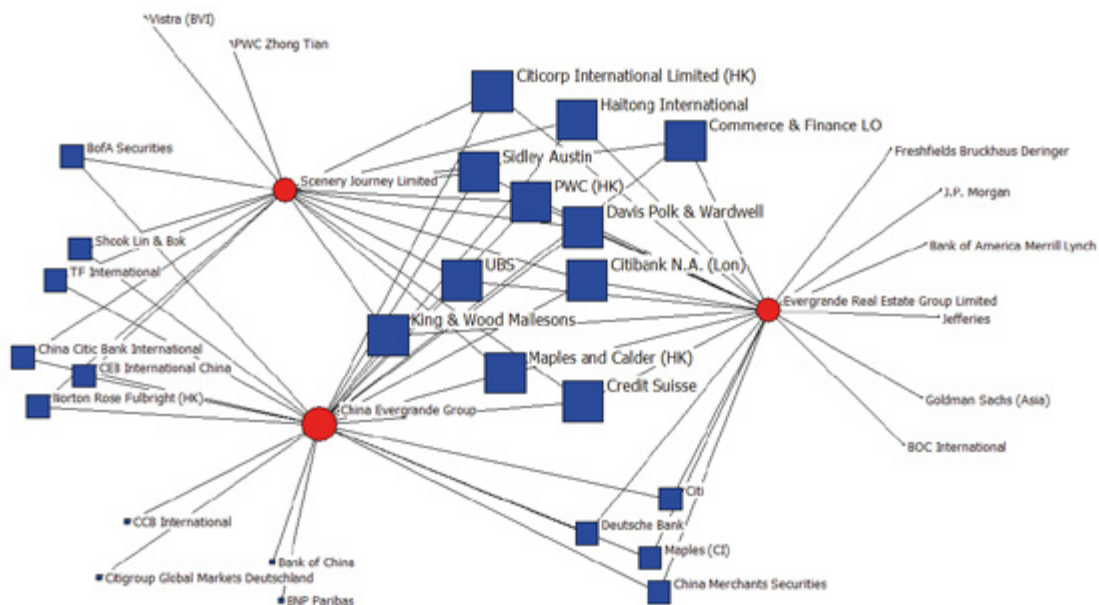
Vistra (BVI)
PWC Zhong Tian
Citicorp International Limited (HK)
Haitong International
Commerce & Finance LO
BofA Securities
Sidley Austin
Freshfields Bruckhaus Deringer
Scenery Journey Limited
PWC (HK)
J.P. Morgan
Davis Polk & Wardwell
Shook Lin & Bok
Bank of America Merrill Lynch
UBS
Citibank N.A. (Lon)
TF International
Evergrande Real Estate Group Limited
Jefferies
King & Wood Mallesons
China Citic Bank International
Maples and Calder (HK)
CEB International China
Credit Suisse
Norton Rose Fulbright (HK)
China Evergrande Group
Goldman Sachs (Asia)
BOC International
Citi
CCB International
Deutsche Bank
Maples (CI)
Bank of China
Citigroup Global Markets Deutschland
China Merchants Securities
BNP Paribas